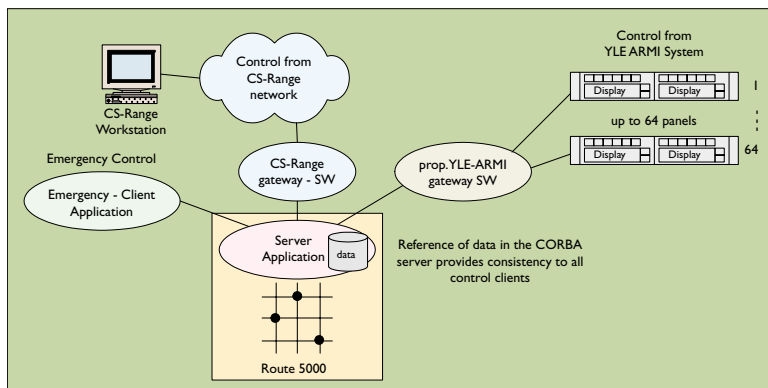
Control from CS-Range network

CS-Range Workstation

Control from YLE ARMI System

Display

Display

1

up to 64 panels

Display

Display

64

Emergency Control

Emergency - Client Application

CS-Range gateway - SW

prop. YLE-ARMI gateway SW

Server Application

data

Reference of data in the CORBA server provides consistency to all control clients

Route 5000